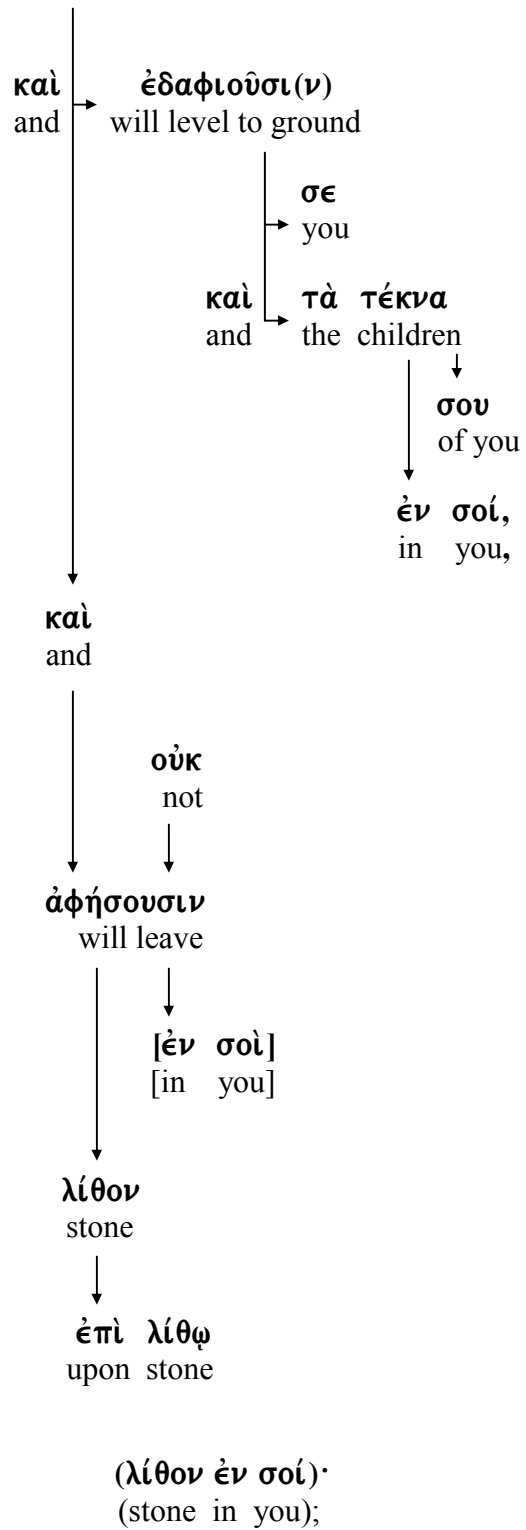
καὶ
and

ἐδαφιοῦσι(ν)
will level to ground

σε
you

καὶ
and

τὰ τέκνα
the children

σου
of you

ἐν σοί,
in you,

καὶ
and

οὐκ
not

ἀφήσουσιν
will leave

[ἐν σοὶ]
[in you]

λίθον
stone

ἐπὶ λίθῳ
upon stone

(λίθον ἐν σοί)·
(stone in you);